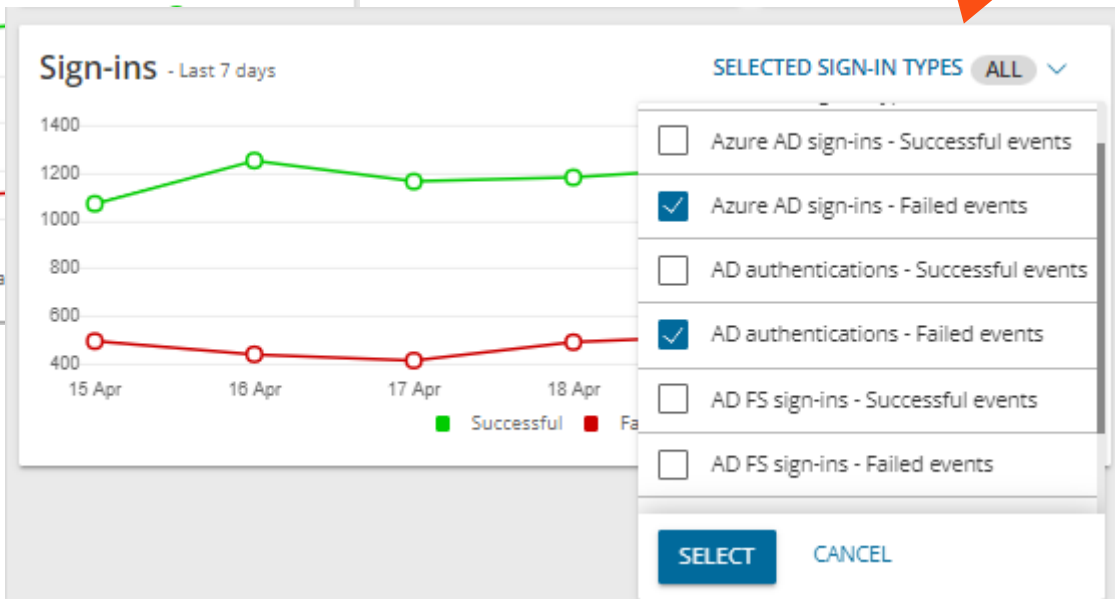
Sign-ins - Last 7 days

SELECTED SIGN-IN TYPES ALL

1400
1200
1000
800
600
400

15 Apr 16 Apr 17 Apr 18 Apr

Successful Fa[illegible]

Azure AD sign-ins - Successful events

Azure AD sign-ins - Failed events

AD authentications - Successful events

AD authentications - Failed events

AD FS sign-ins - Successful events

AD FS sign-ins - Failed events

SELECT CANCEL